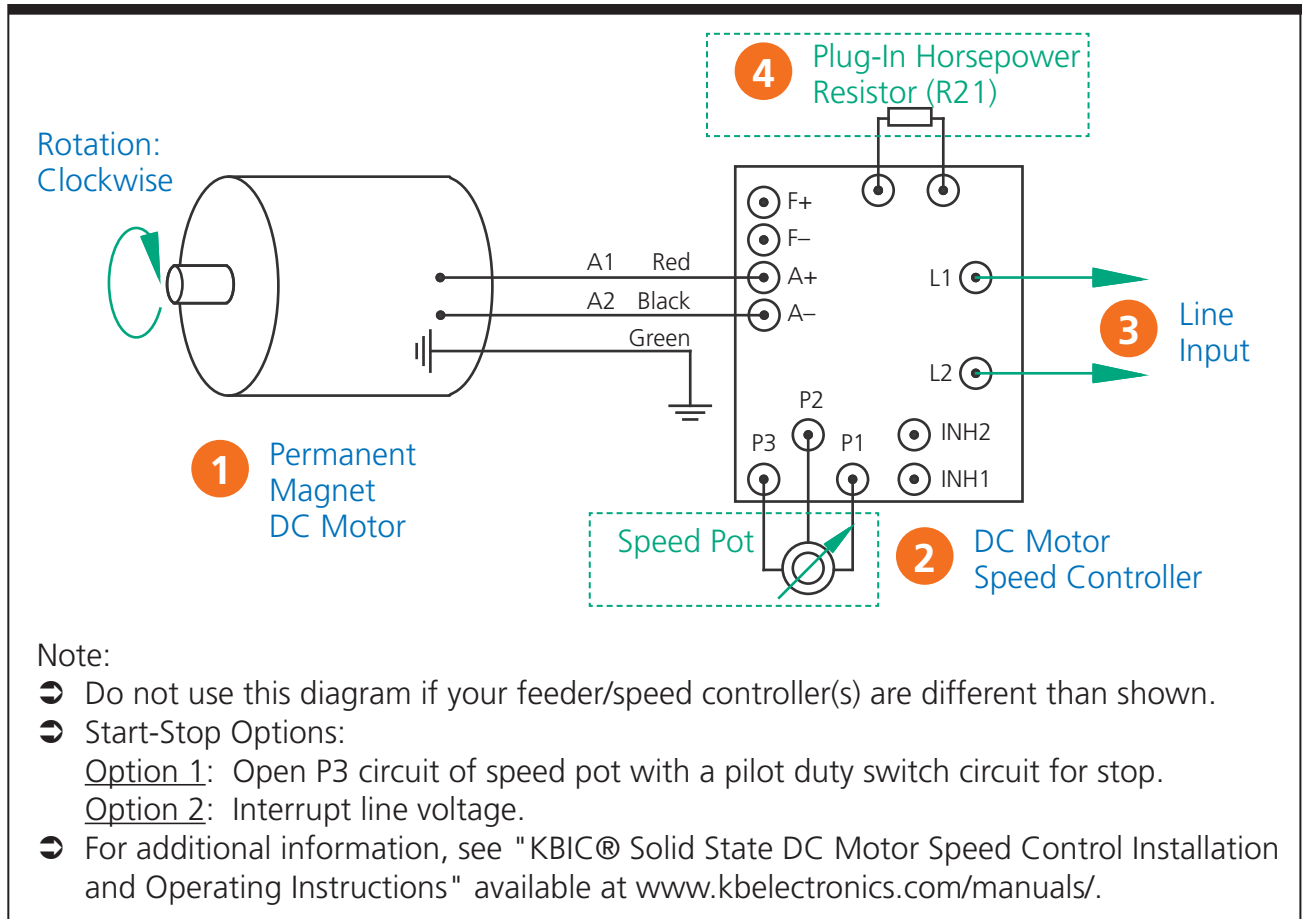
4 Plug-In Horsepower Resistor (R21)

Rotation: Clockwise

F+
F–
A1 Red
A+
A2 Black
A–
Green
L1
L2
3 Line Input
P2
P3
P1
INH2
INH1

1 Permanent Magnet DC Motor

Speed Pot

2 DC Motor Speed Controller

Note:
➲ Do not use this diagram if your feeder/speed controller(s) are different than shown.
➲ Start-Stop Options:
Option 1: Open P3 circuit of speed pot with a pilot duty switch circuit for stop.
Option 2: Interrupt line voltage.
➲ For additional information, see "KBIC® Solid State DC Motor Speed Control Installation and Operating Instructions" available at www.kbelectronics.com/manuals/.